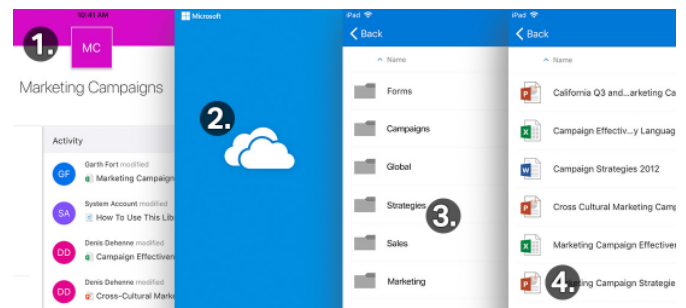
10:41 AM

1.

MC

Marketing Campaigns

Activity

GF Garth Fort modified
Marketing Campaign

SA System Account modified
How To Use This Lib

DD Denis Dehenne modified
Campaign Effectiven

DD Denis Dehenne modified
Cross-Cultural Mark

Microsoft

2.

iPad

< Back

Name

Forms

Campaigns

Global

Strategies

3.

Sales

Marketing

iPad

< Back

Name

California Q3 and...arketing Ca

Campaign Effectiv...y Languag

Campaign Strategies 2012

Cross Cultural Marketing Camp

Marketing Campaign Effectiven

4.

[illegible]ting Campaign Strategie